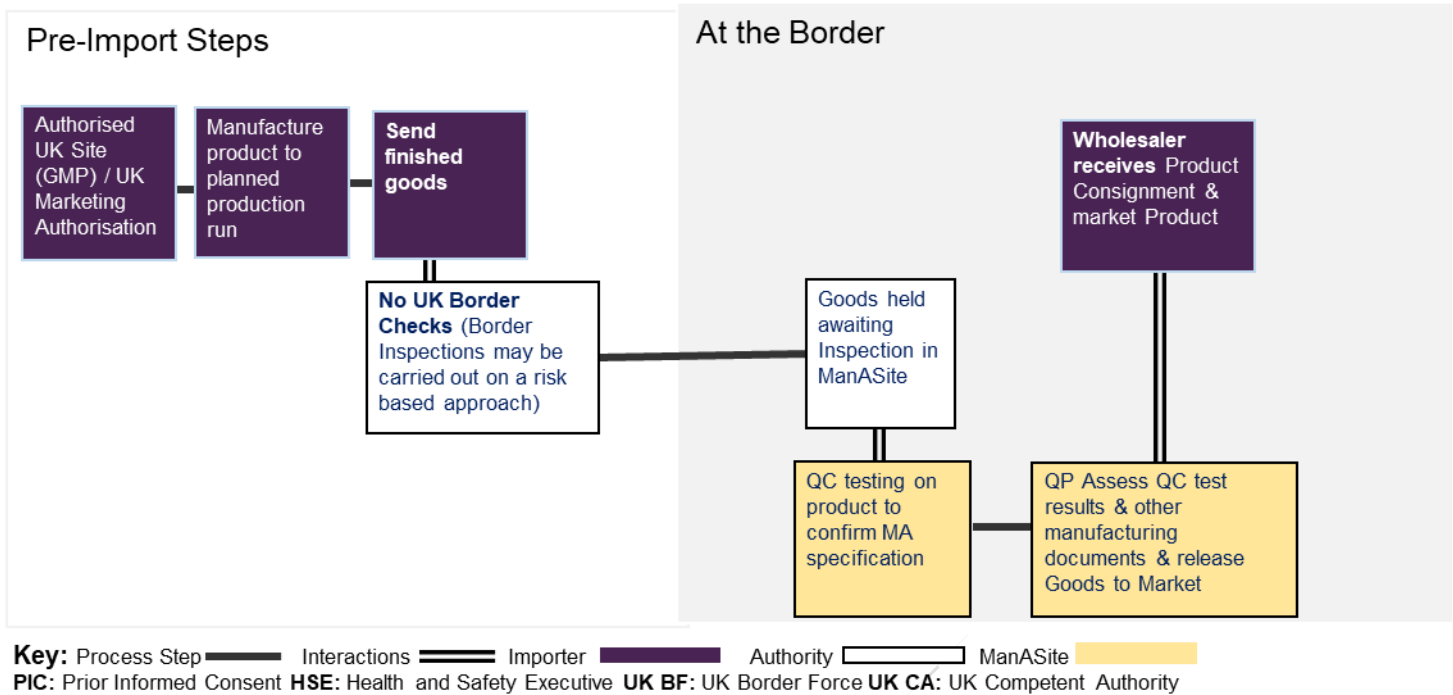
Pre-Import Steps

At the Border

Authorised UK Site (GMP) / UK Marketing Authorisation

Manufacture product to planned production run

Send finished goods

No UK Border Checks (Border Inspections may be carried out on a risk based approach)

Goods held awaiting Inspection in ManASite

Wholesaler receives Product Consignment & market Product

QC testing on product to confirm MA specification

QP Assess QC test results & other manufacturing documents & release Goods to Market

Key: Process Step Interactions Importer Authority ManASite

PIC: Prior Informed Consent HSE: Health and Safety Executive UK BF: UK Border Force UK CA: UK Competent Authority